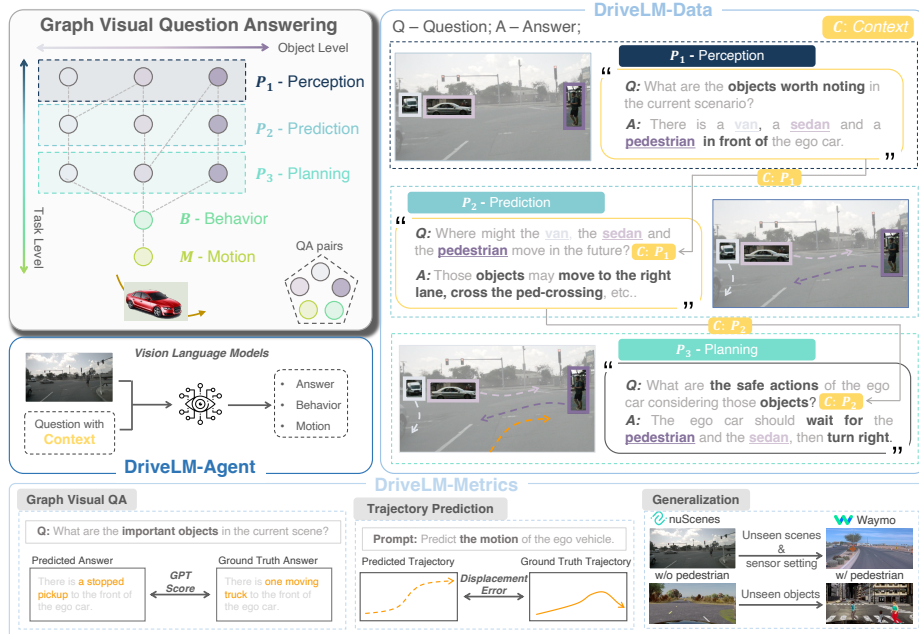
Graph Visual Question Answering

Object Level

$P_1$ - Perception

$P_2$ - Prediction

$P_3$ - Planning

Task Level

$B$ - Behavior

$M$ - Motion

QA pairs

Vision Language Models

Question with Context

Answer
Behavior
Motion

DriveLM-Agent

DriveLM-Data

Q – Question; A – Answer;

C: Context

$P_1$ - Perception

“ Q: What are the objects worth noting in the current scenario?

A: There is a van, a sedan and a pedestrian in front of the ego car. ”

C: $P_1$

$P_2$ - Prediction

“ Q: Where might the van, the sedan and the pedestrian move in the future? C: $P_1$

A: Those objects may move to the right lane, cross the ped-crossing, etc.. ”

C: $P_2$

$P_3$ - Planning

“ Q: What are the safe actions of the ego car considering those objects? C: $P_2$

A: The ego car should wait for the pedestrian and the sedan, then turn right. ”

DriveLM-Metrics

Graph Visual QA

Q: What are the important objects in the current scene?

Predicted Answer

There is a stopped pickup to the front of the ego car.

GPT Score

Ground Truth Answer

There is one moving truck to the front of the ego car.

Trajectory Prediction

Prompt: Predict the motion of the ego vehicle.

Predicted Trajectory

Displacement Error

Ground Truth Trajectory

Generalization

nuScenes

Waymo

Unseen scenes & sensor setting

w/o pedestrian

w/ pedestrian

Unseen objects